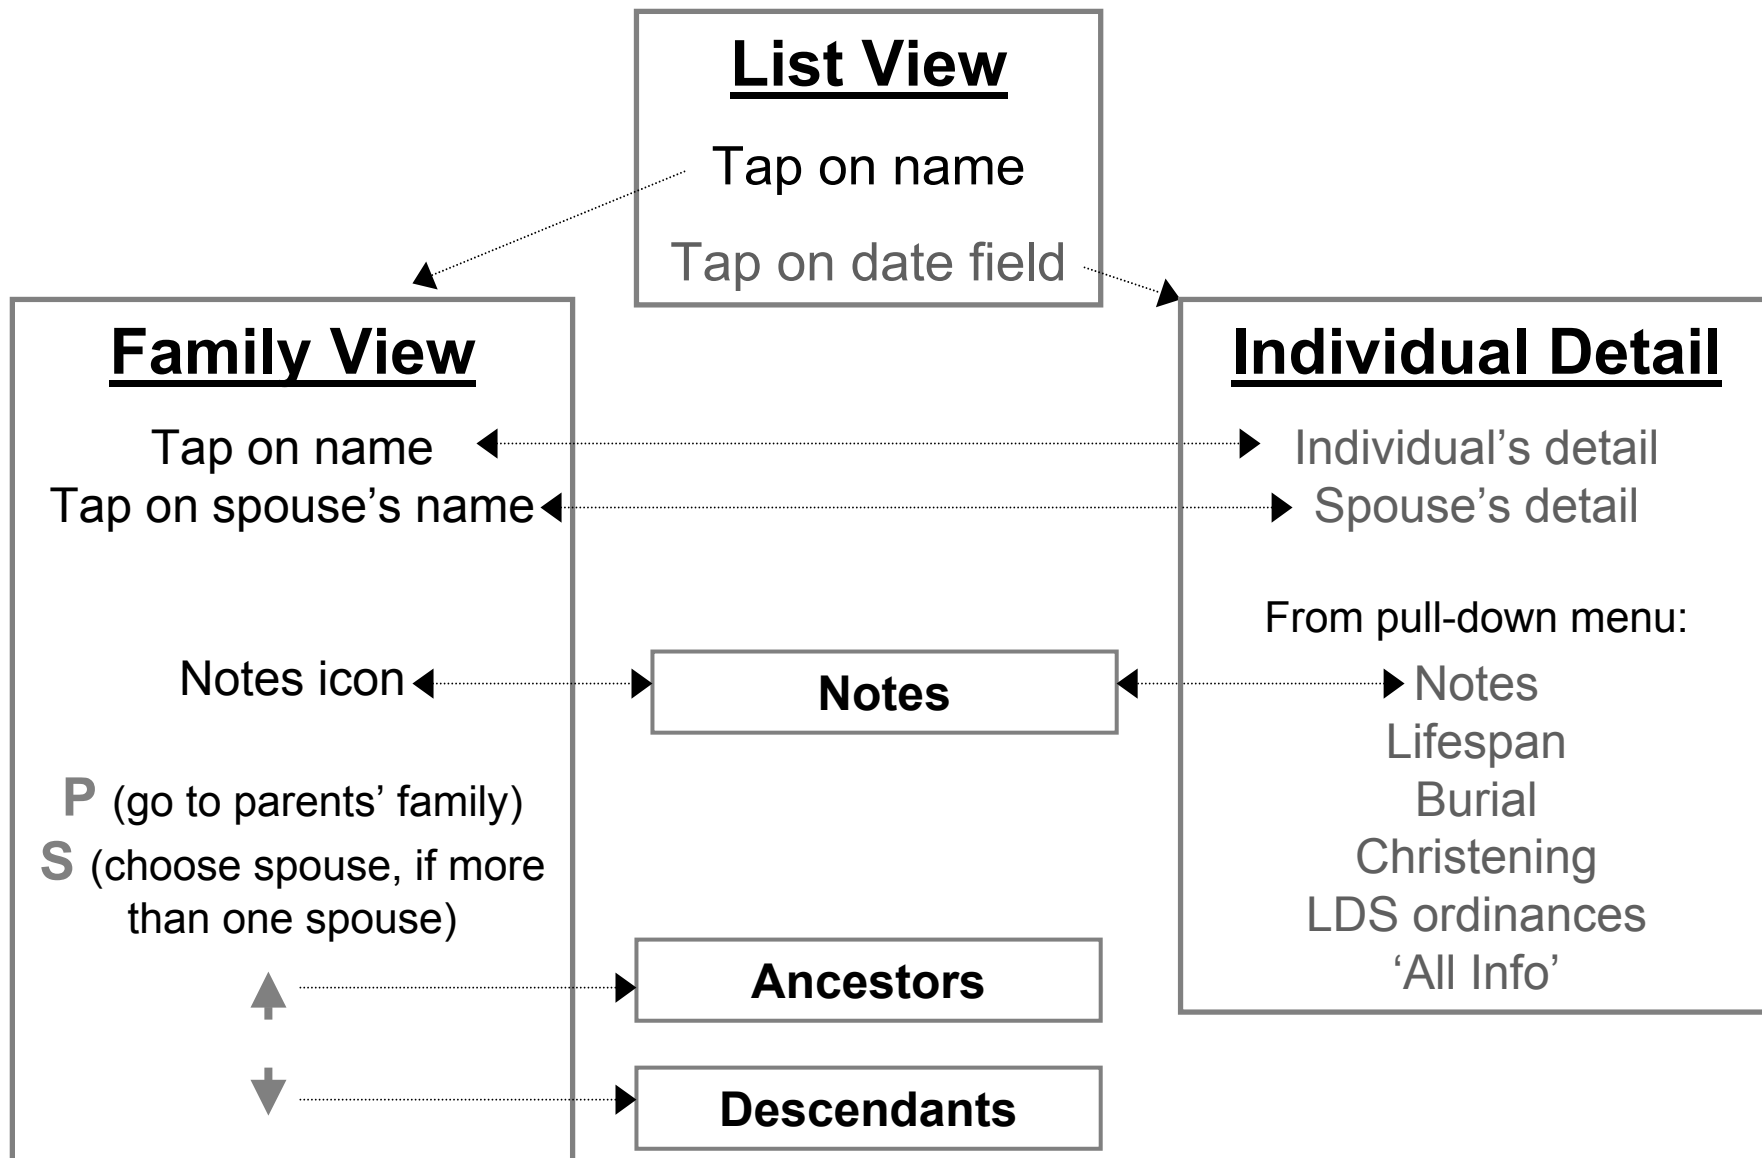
List View

Tap on name

Tap on date field

Family View

Tap on name

Tap on spouse's name

Notes icon

P (go to parents' family)

S (choose spouse, if more than one spouse)

Notes

Ancestors

Descendants

Individual Detail

Individual's detail

Spouse's detail

From pull-down menu:

Notes
Lifespan
Burial
Christening
LDS ordinances
'All Info'